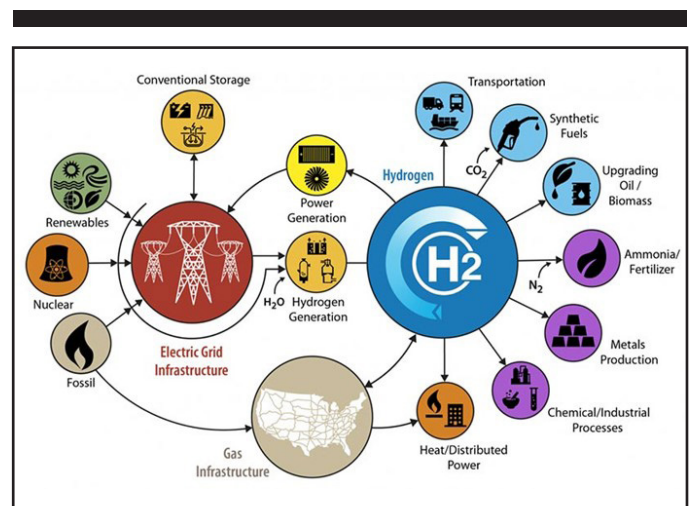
Conventional Storage

Transportation

Synthetic Fuels

Renewables

Power Generation

Hydrogen

$CO_2$

Upgrading Oil / Biomass

Nuclear

$H_2O$

Hydrogen Generation

H2

Ammonia/ Fertilizer

$N_2$

Fossil

Electric Grid Infrastructure

Metals Production

Chemical/Industrial Processes

Gas Infrastructure

Heat/Distributed Power